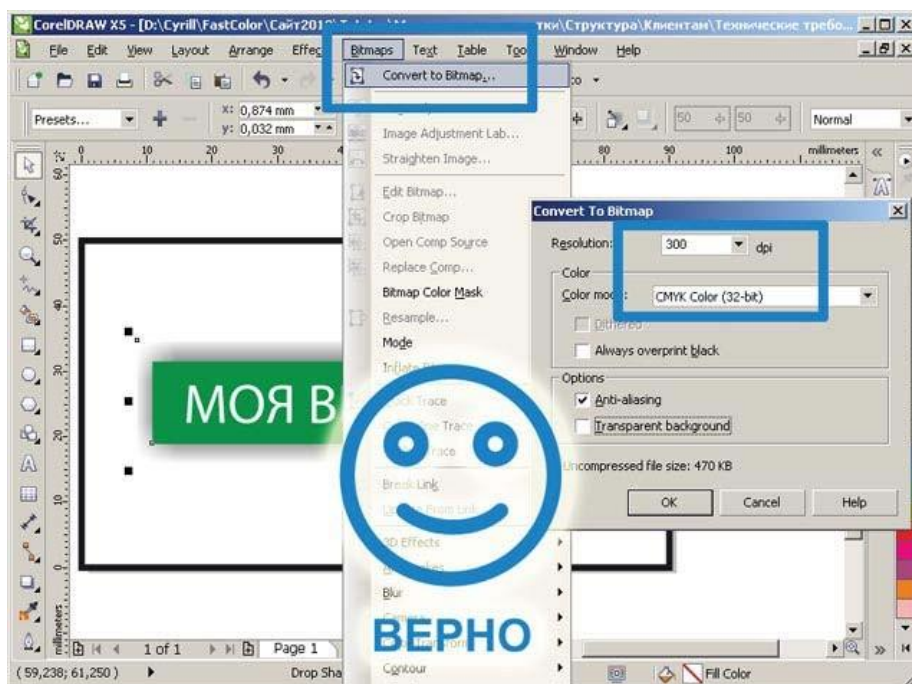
CorelDRAW X5 - [D:\Cyrill\FastColor\Сайт201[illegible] тки\Структура\Клиентам\Технические требо...

File Edit View Layout Arrange Effec Bitmaps Text Table Too Window Help

Presets... x: 0,874 mm y: 0,032 mm 50 50 Normal

Convert to Bitmap...
Image Adjustment Lab...
Straighten Image...
Edit Bitmap...
Crop Bitmap
Open Comp Source
Replace Comp...
Bitmap Color Mask
Resample...
Mode
Inflate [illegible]
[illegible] Trace
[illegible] Trace
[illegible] Trace
Break Link
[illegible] From Link
3D Effects
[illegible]
Blur
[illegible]
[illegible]
Contour

Convert To Bitmap
Resolution: 300 dpi
Color
Color mode: CMYK Color (32-bit)
Dithered
Always overprint black
Options
Anti-aliasing
Transparent background
Uncompressed file size: 470 KB
OK Cancel Help

МОЯ В

ВЕРНО

millimeters
1 of 1 Page 1
(59,238; 61,250) Drop Sha Fill Color